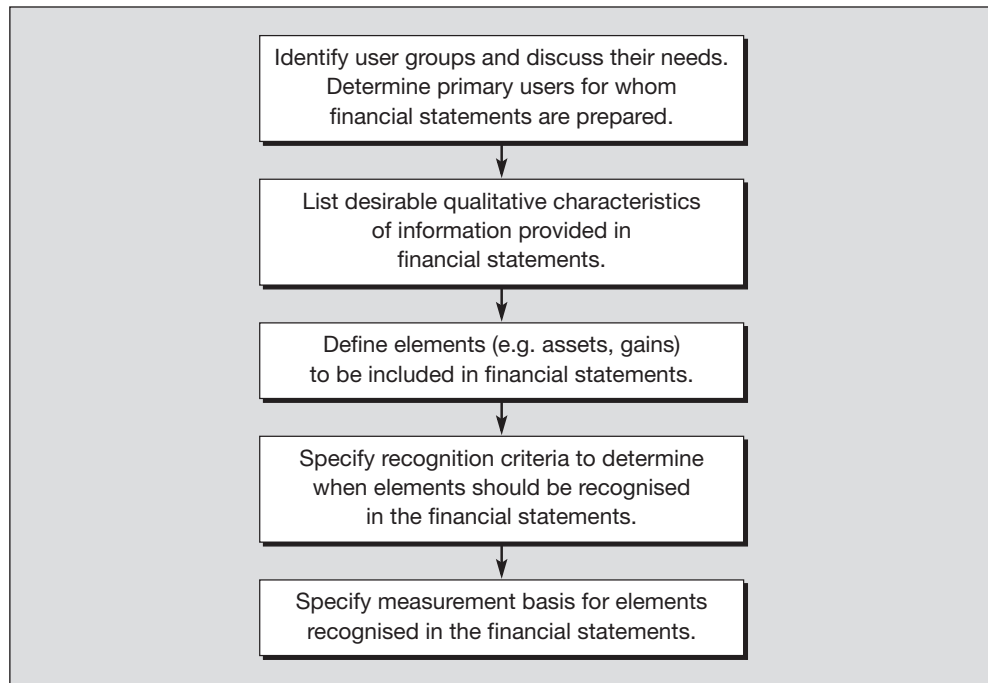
Identify user groups and discuss their needs. Determine primary users for whom financial statements are prepared.

List desirable qualitative characteristics of information provided in financial statements.

Define elements (e.g. assets, gains) to be included in financial statements.

Specify recognition criteria to determine when elements should be recognised in the financial statements.

Specify measurement basis for elements recognised in the financial statements.